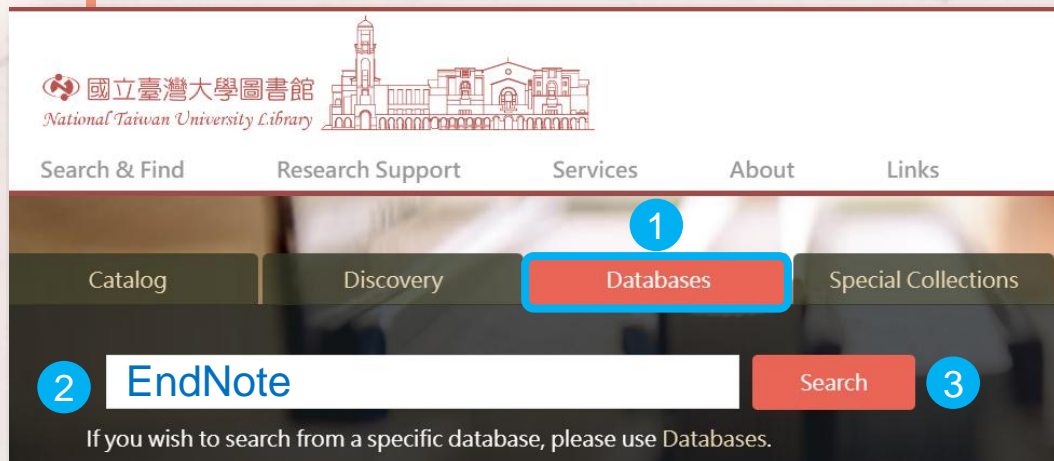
國立臺灣大學圖書館
National Taiwan University Library

Search & Find Research Support Services About Links

1

Catalog Discovery Databases Special Collections

2 EndNote Search 3

If you wish to search from a specific database, please use Databases.